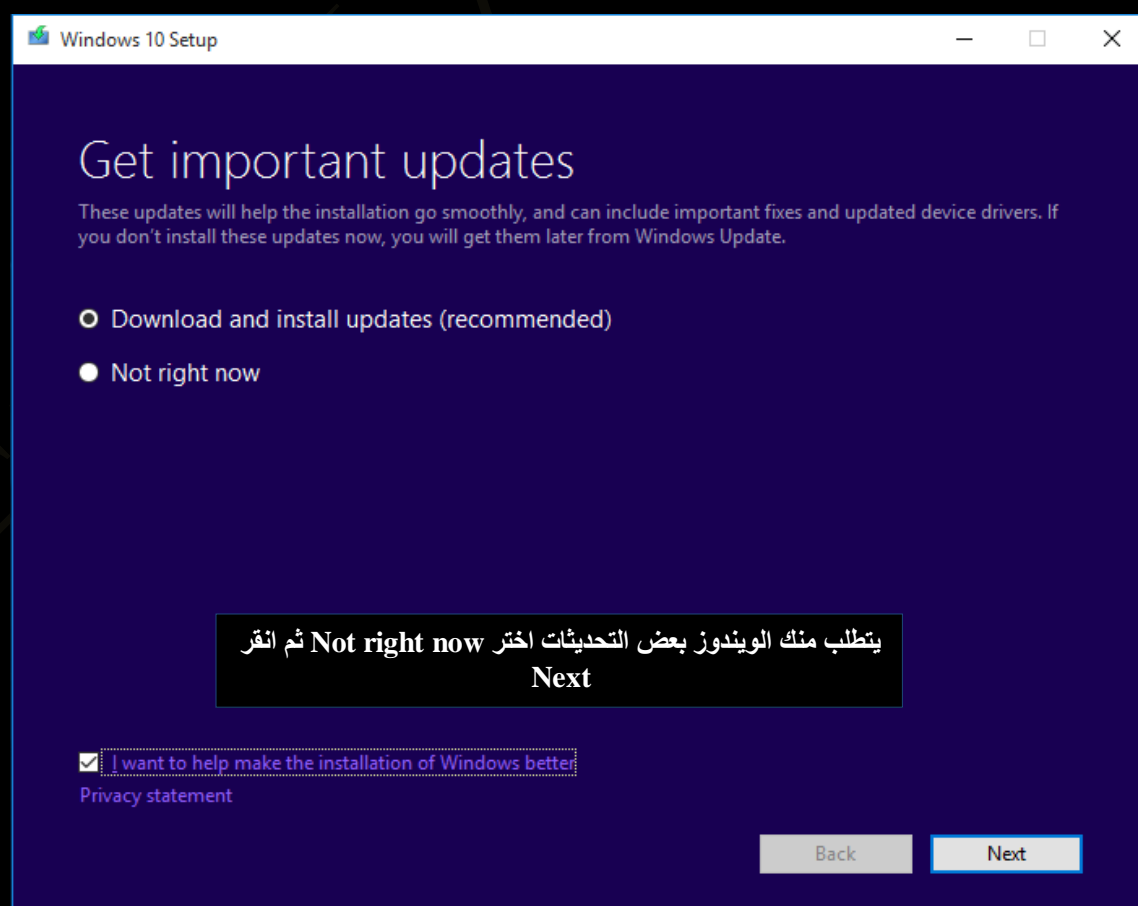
Windows 10 Setup

Get important updates

These updates will help the installation go smoothly, and can include important fixes and updated device drivers. If you don't install these updates now, you will get them later from Windows Update.

Download and install updates (recommended)

Not right now

يتطلب منك الويندوز بعض التحديثات اختر Not right now ثم انقر Next

I want to help make the installation of Windows better

Privacy statement

Back

Next